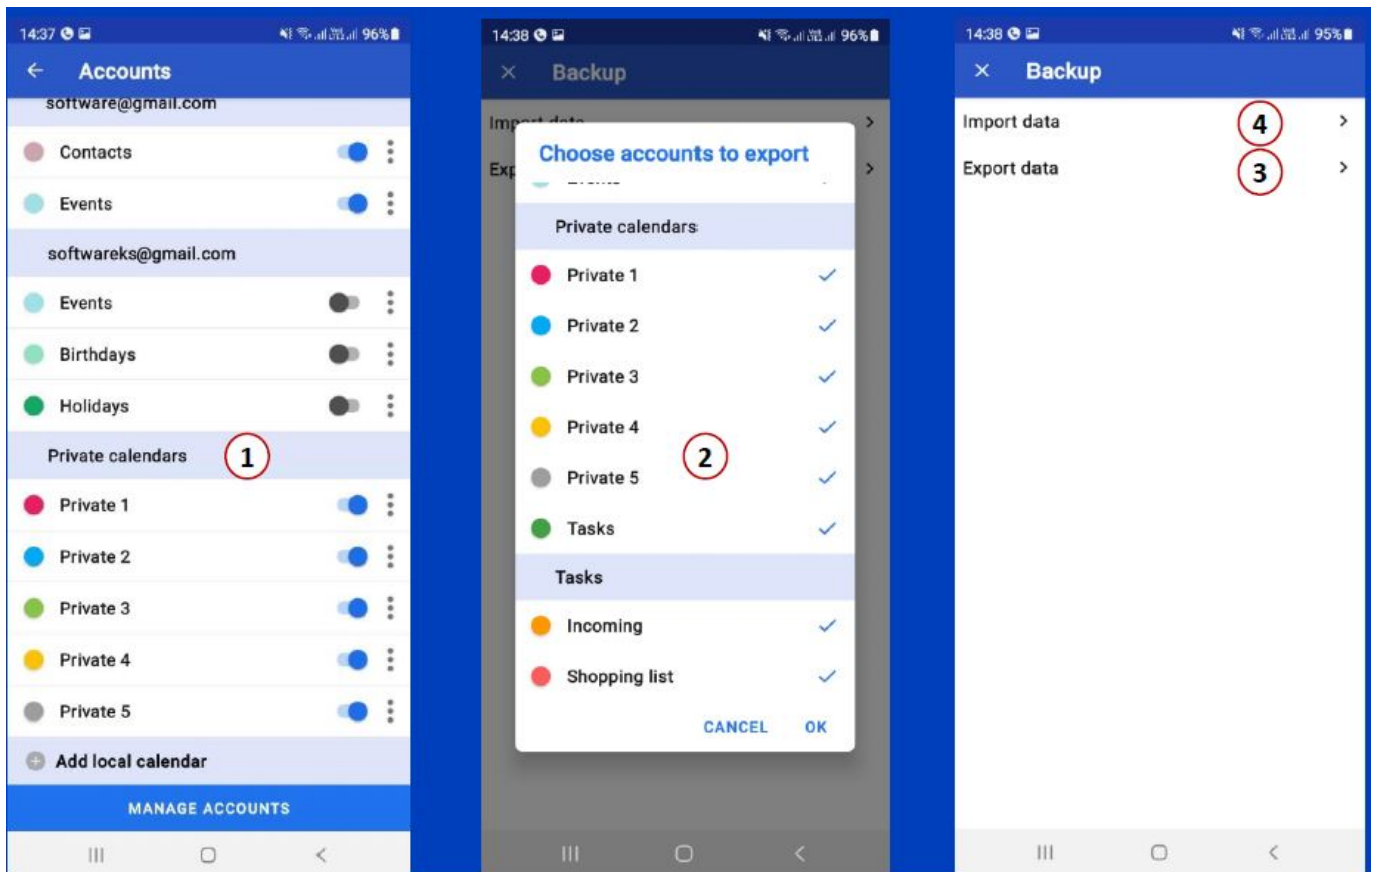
14:37 96%

Accounts

software@gmail.com

Contacts

Events

softwareks@gmail.com

Events

Birthdays

Holidays

Private calendars 1

Private 1

Private 2

Private 3

Private 4

Private 5

Add local calendar

MANAGE ACCOUNTS

14:38 96%

Backup

Imp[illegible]

Exp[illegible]

Choose accounts to export

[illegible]

Private calendars

Private 1

Private 2

Private 3

Private 4

Private 5 2

Tasks

Tasks

Incoming

Shopping list

CANCEL OK

14:38 95%

Backup

Import data 4

Export data 3